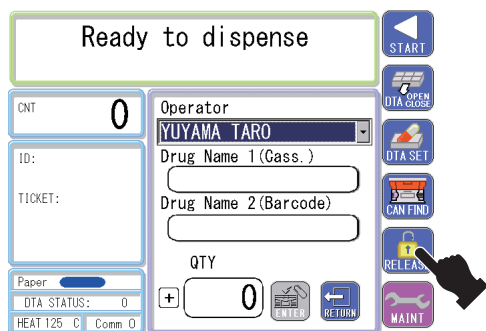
Ready to dispense

START

DTA OPEN CLOSE

DTA SET

CAN FIND

RELEASE

MAINT

CNT 0

ID:

TICKET:

Paper

DTA STATUS: 0

HEAT 125 C Comm 0

Operator

YUYAMA TARO

Drug Name 1(Cass.)

Drug Name 2(Barcode)

QTY

+ 0

ENTER

RETURN